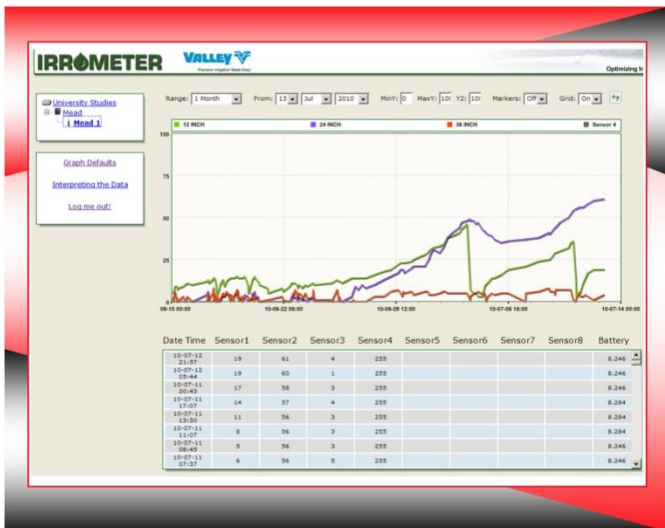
IRROMETER VALLEY Precision Irrigation Made Easy Optimizing Ir

University Studies
Mead
Mead 1

Graph Defaults

Interpreting the Data

Log me out!

Range: 1 Month From: 13 Jul 2010 MinY: 0 MaxY: 10( Y2: 10( Markers: Off Grid: On

12 INCH 24 INCH 36 INCH Sensor 4

100

75

50

25

0

06-15 00:00 10-06-22 06:00 10-06-29 12:00 10-07-06 18:00 10-07-14 00:00

| Date Time | Sensor1 | Sensor2 | Sensor3 | Sensor4 | Sensor5 | Sensor6 | Sensor7 | Sensor8 | Battery |
|---|---|---|---|---|---|---|---|---|---|
| 10-07-12 21:57 | 19 | 61 | 4 | 255 | | | | | 8.246 |
| 10-07-12 05:44 | 19 | 60 | 1 | 255 | | | | | 8.246 |
| 10-07-11 20:43 | 17 | 58 | 3 | 255 | | | | | 8.246 |
| 10-07-11 17:07 | 14 | 57 | 4 | 255 | | | | | 8.284 |
| 10-07-11 13:30 | 11 | 56 | 3 | 255 | | | | | 8.284 |
| 10-07-11 11:07 | 8 | 56 | 3 | 255 | | | | | 8.284 |
| 10-07-11 08:45 | 5 | 56 | 3 | 255 | | | | | 8.246 |
| 10-07-11 07:37 | 6 | 56 | 5 | 255 | | | | | 8.246 |